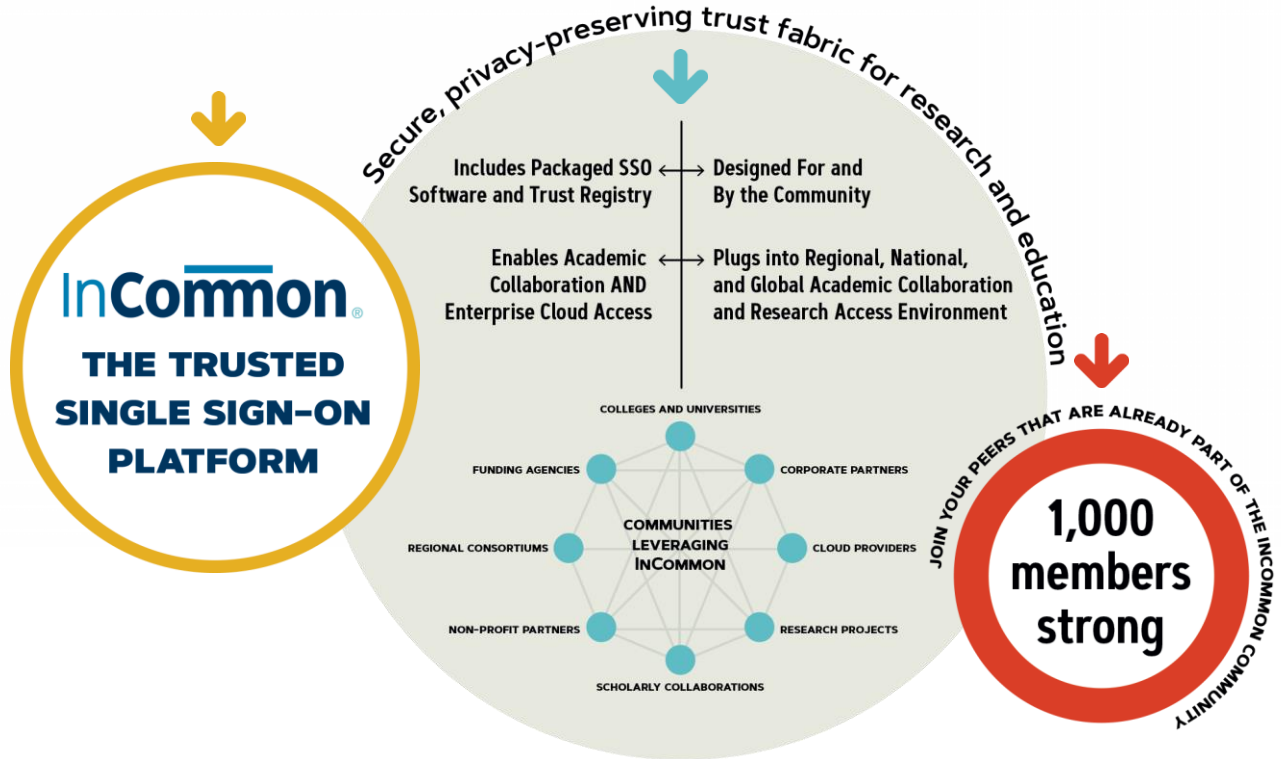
InCommon®

THE TRUSTED SINGLE SIGN-ON PLATFORM

Secure, privacy-preserving trust fabric for research and education

Includes Packaged SSO Software and Trust Registry

Designed For and By the Community

Enables Academic Collaboration AND Enterprise Cloud Access

Plugs into Regional, National, and Global Academic Collaboration and Research Access Environment

COLLEGES AND UNIVERSITIES

FUNDING AGENCIES

CORPORATE PARTNERS

COMMUNITIES LEVERAGING INCOMMON

REGIONAL CONSORTIUMS

CLOUD PROVIDERS

NON-PROFIT PARTNERS

RESEARCH PROJECTS

SCHOLARLY COLLABORATIONS

JOIN YOUR PEERS THAT ARE ALREADY PART OF THE INCOMMON COMMUNITY

1,000 members strong